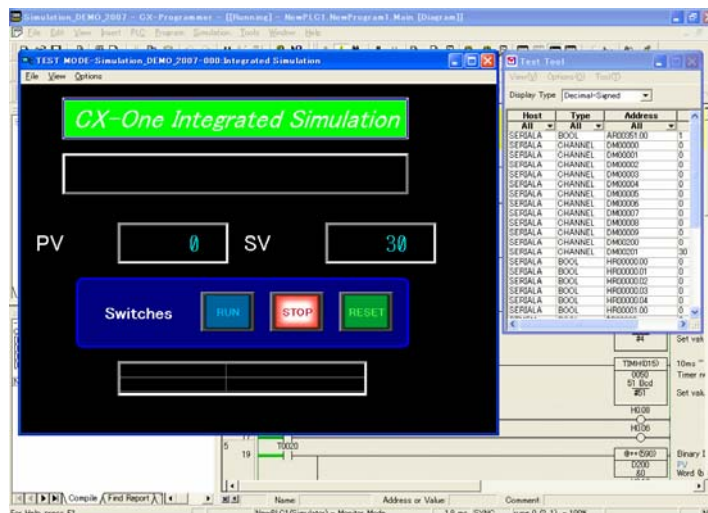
Simulation_DEMO_2007 - CX-Programmer - [[Running] - NewPLC1.NewProgram1.Main [Diagram]]

File Edit View Insert PLC Program Simulation Tools Window Help

TEST MODE-Simulation_DEMO_2007-000:Integrated Simulation

File View Options

CX-One Integrated Simulation

PV 0 SV 30

Switches RUN STOP RESET

Test Tool

View(V) Options(O) Tool(T)

Display Type Decimal-Signed

| Host | Type | Address | |
|---|---|---|---|
| All | All | All | |
| SERIALA | BOOL | AR00351.00 | 1 |
| SERIALA | CHANNEL | DM00000 | 0 |
| SERIALA | CHANNEL | DM00001 | 0 |
| SERIALA | CHANNEL | DM00002 | 0 |
| SERIALA | CHANNEL | DM00003 | 0 |
| SERIALA | CHANNEL | DM00004 | 0 |
| SERIALA | CHANNEL | DM00005 | 0 |
| SERIALA | CHANNEL | DM00006 | 0 |
| SERIALA | CHANNEL | DM00007 | 0 |
| SERIALA | CHANNEL | DM00008 | 0 |
| SERIALA | CHANNEL | DM00009 | 0 |
| SERIALA | CHANNEL | DM00200 | 0 |
| SERIALA | CHANNEL | DM00201 | 30 |
| SERIALA | BOOL | HR00000.00 | 0 |
| SERIALA | BOOL | HR00000.01 | 0 |
| SERIALA | BOOL | HR00000.02 | 0 |
| SERIALA | BOOL | HR00000.03 | 0 |
| SERIALA | BOOL | HR00000.04 | 0 |
| SERIALA | BOOL | HR00001.00 | 0 |

#4

TIMH(015) 10ms Timer

0050 51 Bcd #51 Set valu

H0.08

H0.06

5

19 T0020

@++(590) Binary I

D200 PV

&0 Word

Compile Find Report

Name: Address or Value: Comment:

For Help, press F1 NewPLC1(Simulator) - Monitor Mode